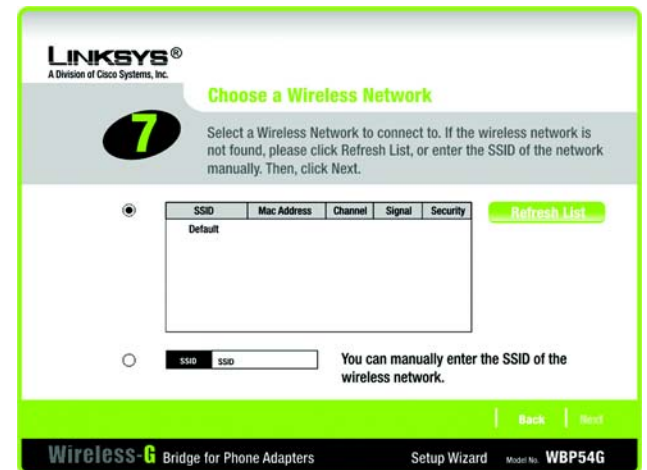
LINKSYS®
A Division of Cisco Systems, Inc.

Choose a Wireless Network

7

Select a Wireless Network to connect to. If the wireless network is not found, please click Refresh List, or enter the SSID of the network manually. Then, click Next.

| SSID | Mac Address | Channel | Signal | Security |
|---|---|---|---|---|
| Default | | | | |

Refresh List

SSID SSID

You can manually enter the SSID of the wireless network.

Back Next

Wireless-G Bridge for Phone Adapters Setup Wizard Model No. WBP54G